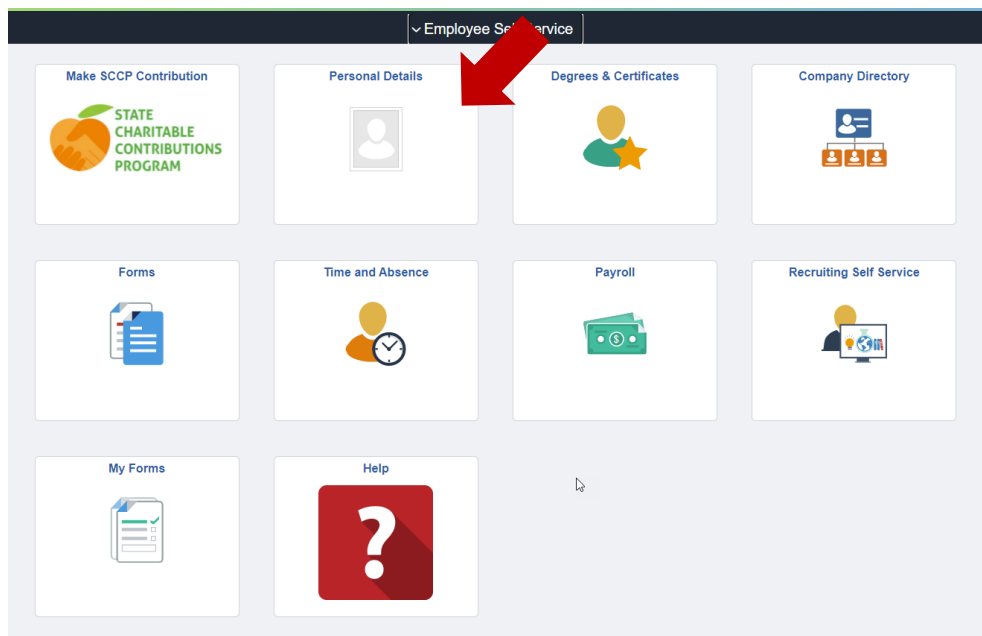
Employee Se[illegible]rvice

Make SCCP Contribution

STATE CHARITABLE CONTRIBUTIONS PROGRAM

Personal Details

Degrees & Certificates

Company Directory

Forms

Time and Absence

Payroll

Recruiting Self Service

My Forms

Help